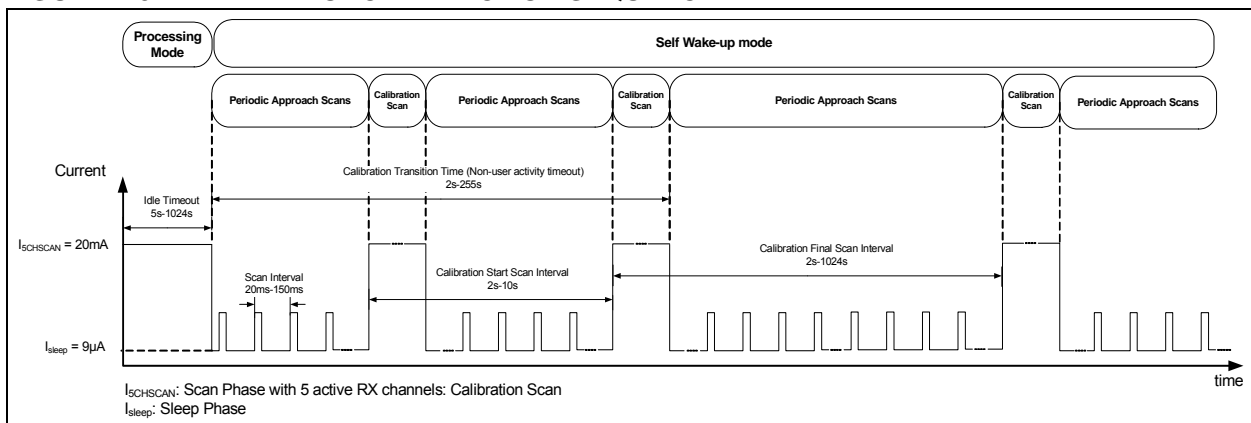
Processing Mode

Self Wake-up mode

Periodic Approach Scans

Calibration Scan

Periodic Approach Scans

Calibration Scan

Periodic Approach Scans

Calibration Scan

Periodic Approach Scans

Current

Idle Timeout
5s-1024s

Calibration Transition Time (Non-user activity timeout)
2s-255s

$I_{5CHSCAN}$ = 20mA

Scan Interval
20ms-150ms

Calibration Start Scan Interval
2s-10s

Calibration Final Scan Interval
2s-1024s

$I_{sleep}$ = 9µA

time

$I_{5CHSCAN}$: Scan Phase with 5 active RX channels: Calibration Scan
$I_{sleep}$: Sleep Phase